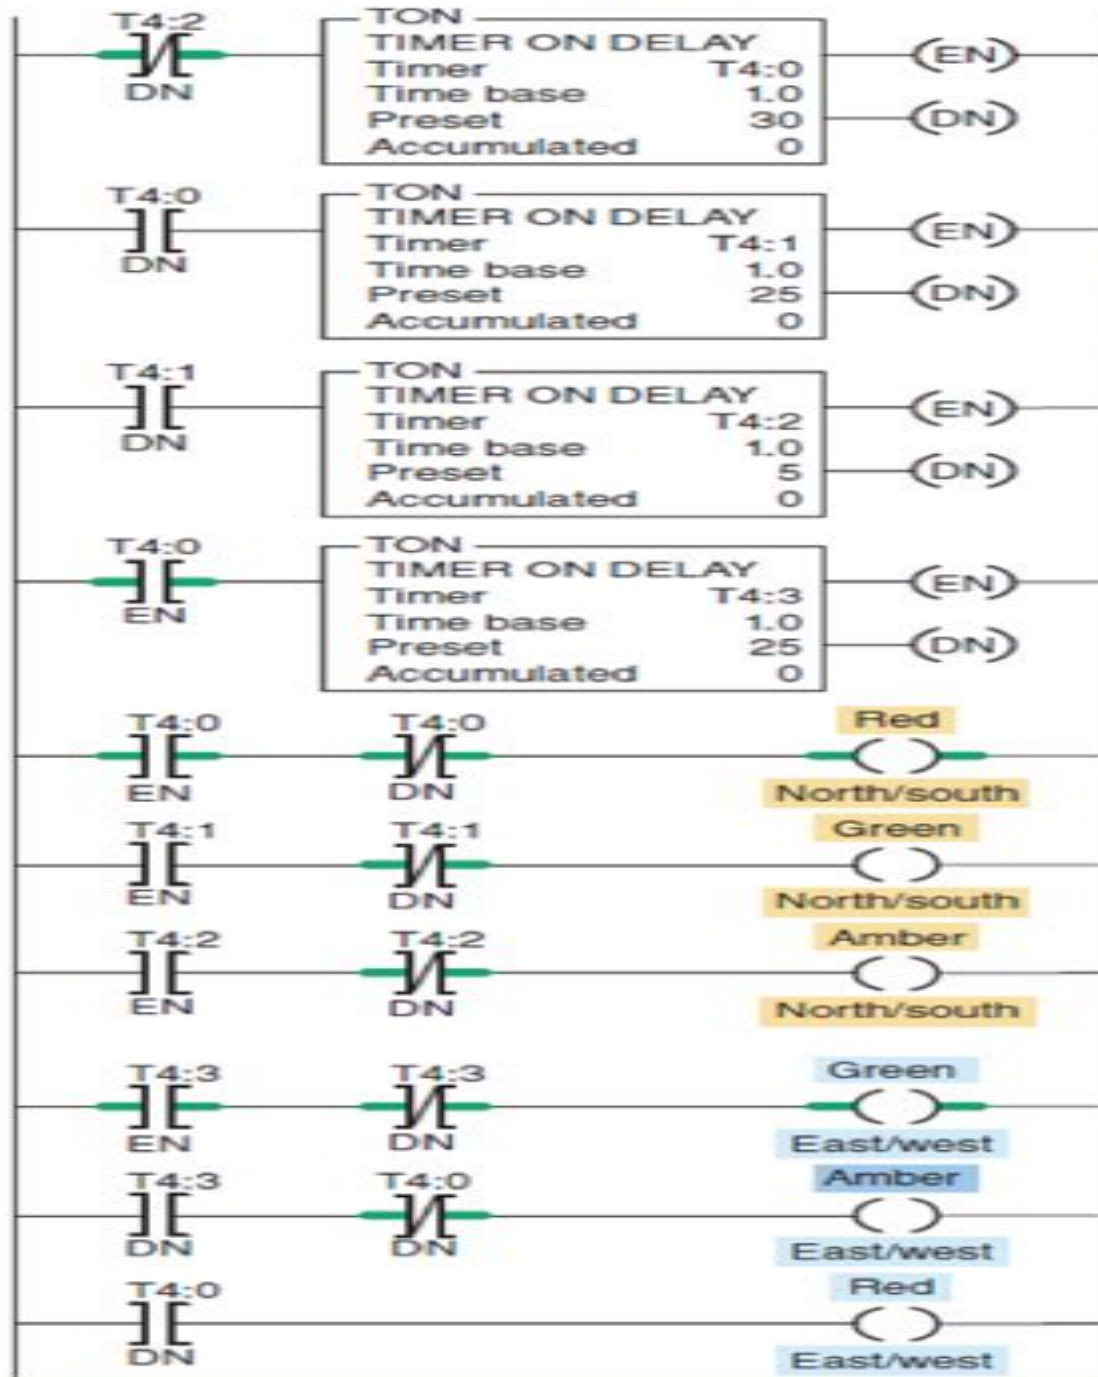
T4:2
DN
TON
TIMER ON DELAY
Timer T4:0
Time base 1.0
Preset 30
Accumulated 0
EN
DN

T4:0
DN
TON
TIMER ON DELAY
Timer T4:1
Time base 1.0
Preset 25
Accumulated 0
EN
DN

T4:1
DN
TON
TIMER ON DELAY
Timer T4:2
Time base 1.0
Preset 5
Accumulated 0
EN
DN

T4:0
EN
TON
TIMER ON DELAY
Timer T4:3
Time base 1.0
Preset 25
Accumulated 0
EN
DN

T4:0
EN
T4:0
DN
Red
North/south

T4:1
EN
T4:1
DN
Green
North/south

T4:2
EN
T4:2
DN
Amber
North/south

T4:3
EN
T4:3
DN
Green
East/west

T4:3
DN
T4:0
DN
Amber
East/west

T4:0
DN
Red
East/west